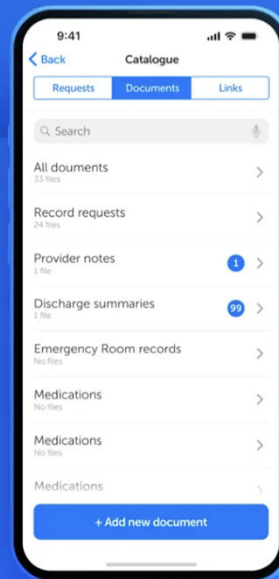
9:41

Back

Catalogue

Requests

Documents

Links

Search

All doumends
33 files

Record requests
24 files

Provider notes
1 file
1

Discharge summaries
1 file
99

Emergency Room records
No files

Medications
No files

Medications
No files

Medications

+ Add new document